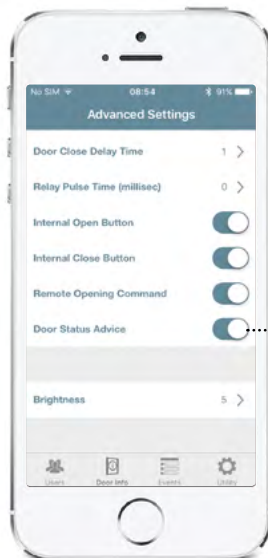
No SIM 08:54 91%

Advanced Settings

Door Close Delay Time 1 >

Relay Pulse Time (millisec) 0 >

Internal Open Button

Internal Close Button

Remote Opening Command

Door Status Advice

Brightness 5 >

Users Door Info Events Utility